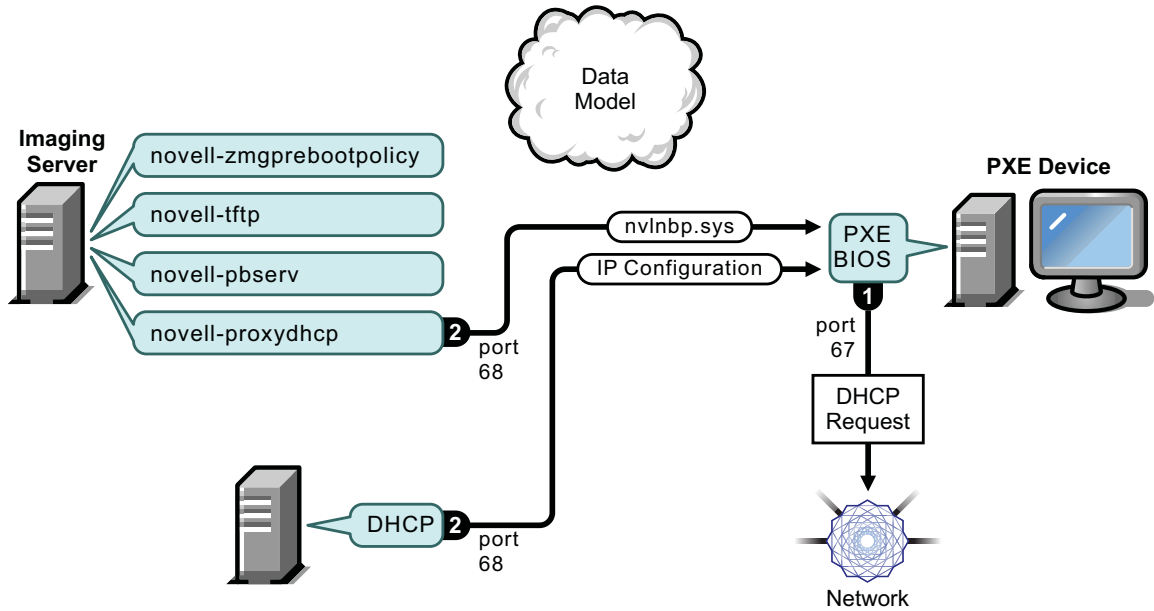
Data Model

Imaging Server

novell-zmgprebootpolicy

novell-tftp

novell-pbserv

novell-proxydhcp

2

port 68

nvlnbp.sys

IP Configuration

PXE Device

PXE BIOS

1

port 67

DHCP Request

Network

DHCP

2

port 68